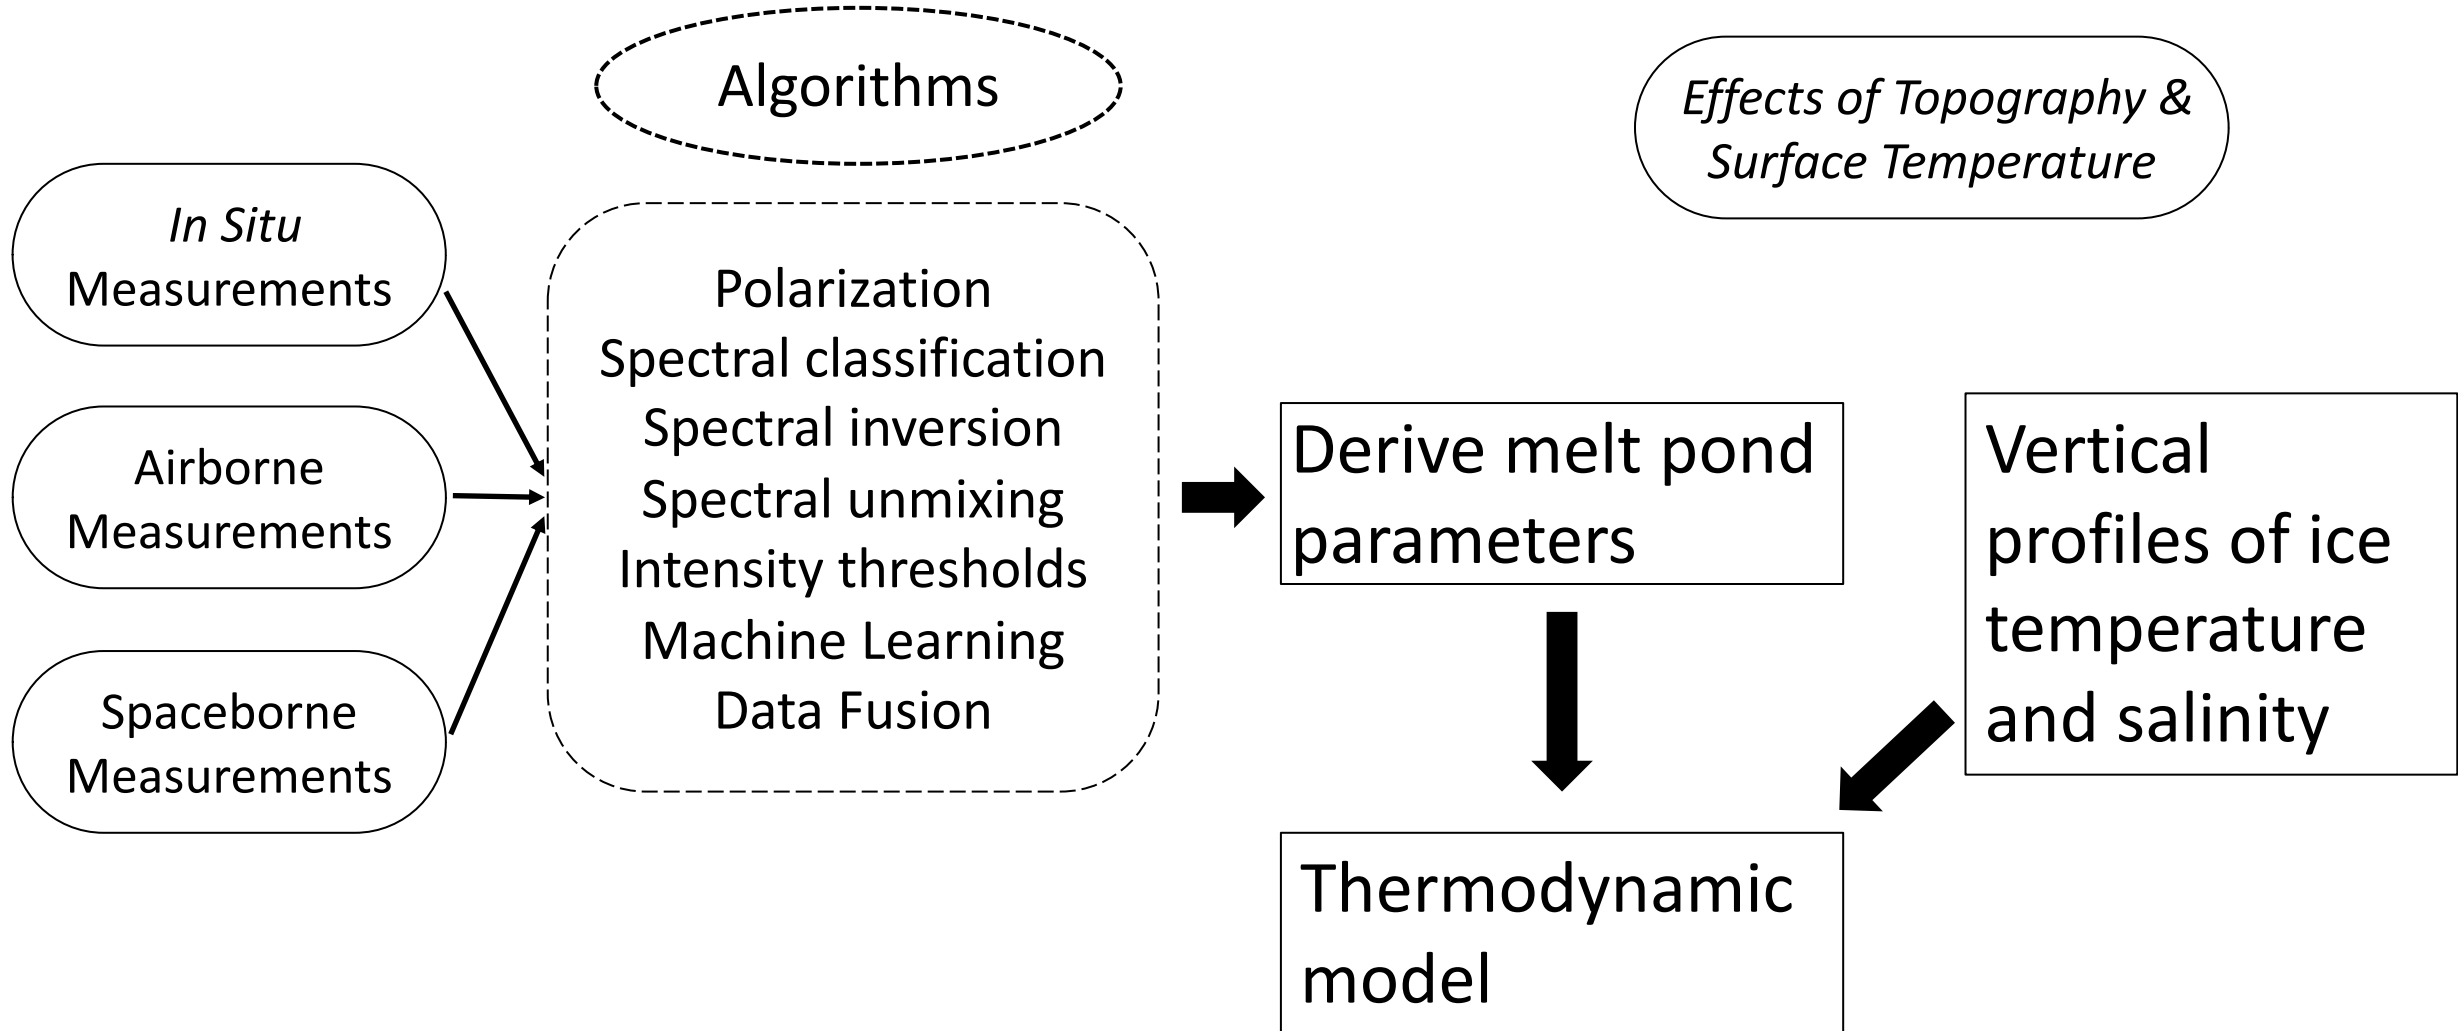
Algorithms

Effects of Topography & Surface Temperature

In Situ Measurements

Airborne Measurements

Spaceborne Measurements

Polarization
Spectral classification
Spectral inversion
Spectral unmixing
Intensity thresholds
Machine Learning
Data Fusion

Derive melt pond parameters

Vertical profiles of ice temperature and salinity

Thermodynamic model